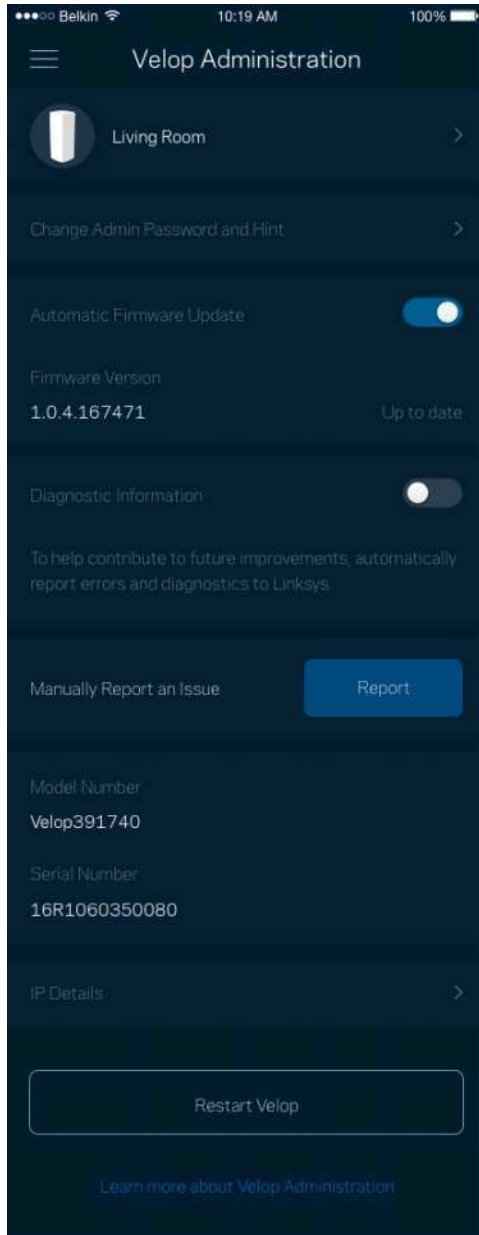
Belkin 10:19 AM 100%

Velop Administration

Living Room

Change Admin Password and Hint

Automatic Firmware Update

Firmware Version
1.0.4.167471 Up to date

Diagnostic Information

To help contribute to future improvements, automatically report errors and diagnostics to Linksys.

Manually Report an Issue Report

Model Number
Velop391740

Serial Number
16R1060350080

IP Details

Restart Velop

Learn more about Velop Administration